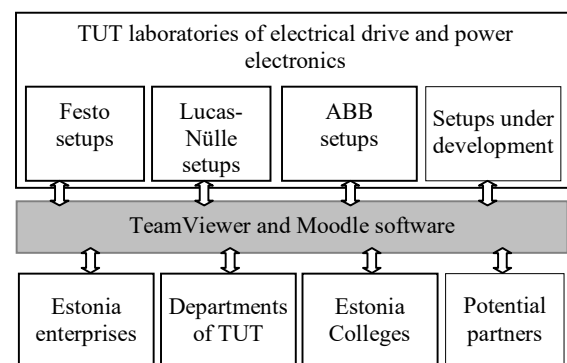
TUT laboratories of electrical drive and power electronics

Festo setups

Lucas-Nülle setups

ABB setups

Setups under development

TeamViewer and Moodle software

Estonia enterprises

Departments of TUT

Estonia Colleges

Potential partners